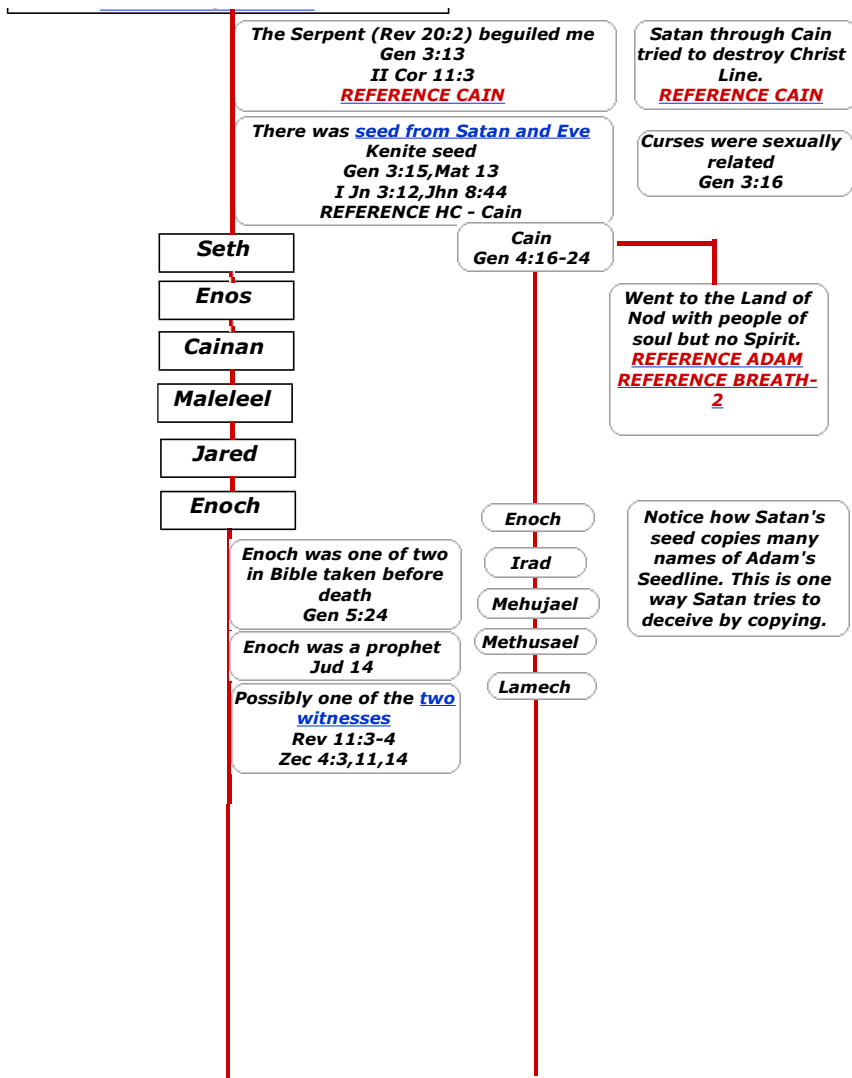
The Serpent (Rev 20:2) beguiled me
Gen 3:13
II Cor 11:3
REFERENCE CAIN

Satan through Cain tried to destroy Christ Line.
REFERENCE CAIN

There was seed from Satan and Eve
Kenite seed
Gen 3:15,Mat 13
I Jn 3:12,Jhn 8:44
REFERENCE HC - Cain

Curses were sexually related
Gen 3:16

Seth

Cain
Gen 4:16-24

Enos

Went to the Land of Nod with people of soul but no Spirit.
REFERENCE ADAM
REFERENCE BREATH-2

Cainan

Maleleel

Jared

Enoch

Enoch

Notice how Satan's seed copies many names of Adam's Seedline. This is one way Satan tries to deceive by copying.

Enoch was one of two in Bible taken before death
Gen 5:24

Irad

Mehujael

Enoch was a prophet
Jud 14

Methusael

Lamech

Possibly one of the two witnesses
Rev 11:3-4
Zec 4:3,11,14